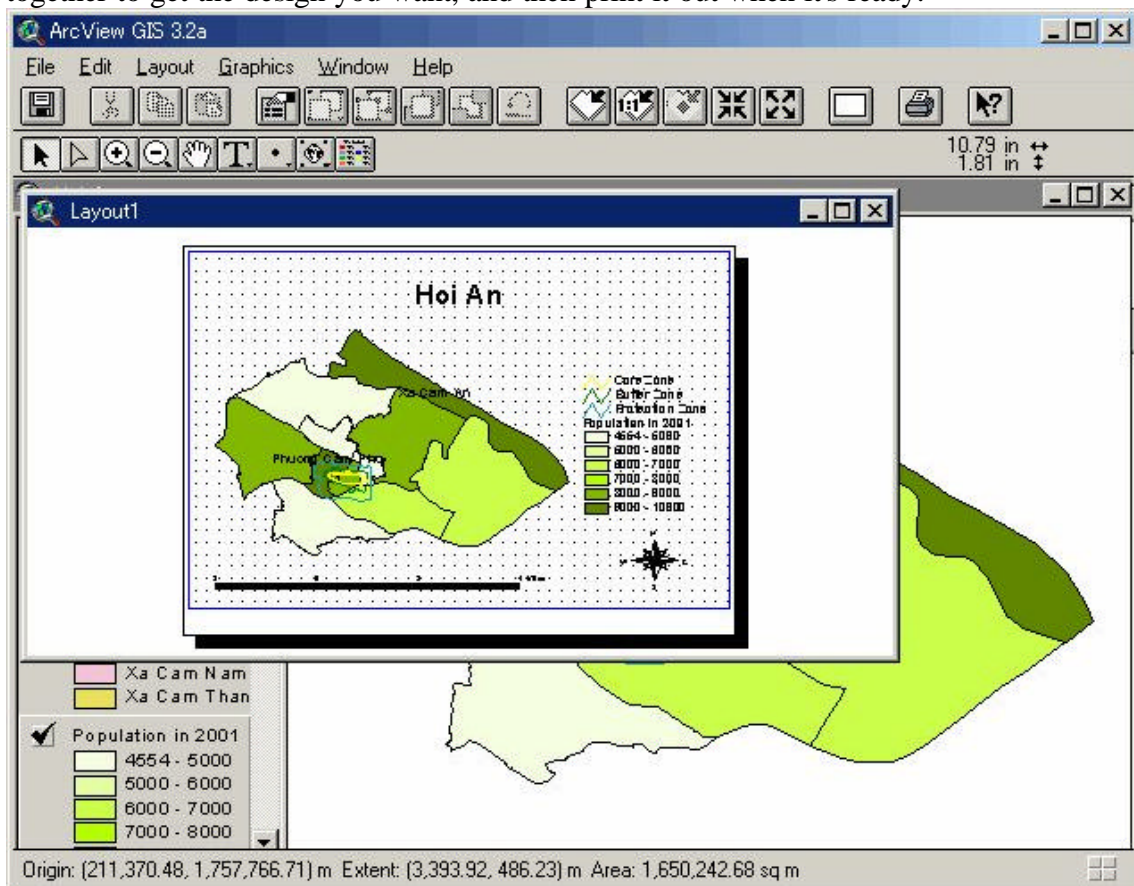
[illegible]

ArcView GIS 3.2a

File Edit Layout Graphics Window Help

10.79 in
1.81 in

Layout1

Hoi An

Xa Cam An

Phuong Cam Pho

Core Zone
Buffer Zone
Protection Zone
Population in 2001
4554 - 5000
5000 - 6000
6000 - 7000
7000 - 8000
8000 - 9000
9000 - 10600

Xa Cam Nam
Xa Cam Than

Population in 2001
4554 - 5000
5000 - 6000
6000 - 7000
7000 - 8000

Origin: (211,370.48, 1,757,766.71) m Extent: (3,393.92, 486.23) m Area: 1,650,242.68 sq m